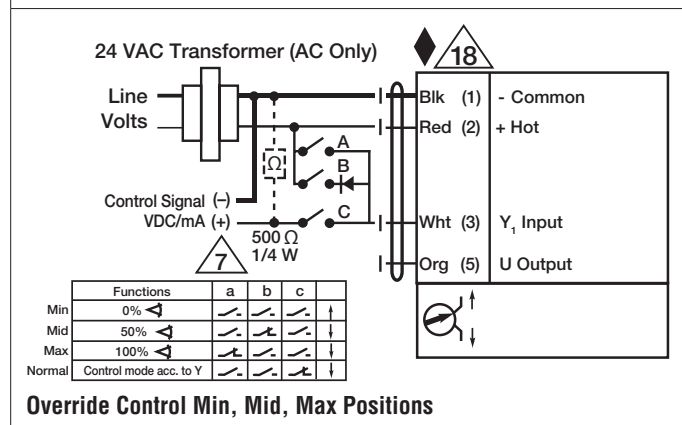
24 VAC Transformer (AC Only)

18

Line
Volts

Ω

A
B
C

Control Signal (–)
VDC/mA (+)

500 Ω
1/4 W

7

Blk (1) - Common
Red (2) + Hot
Wht (3) $Y_1$ Input
Org (5) U Output

| | Functions | a | b | c | |
|---|---|---|---|---|---|
| Min | 0% | | | | |
| Mid | 50% | | | | |
| Max | 100% | | | | |
| Normal | Control mode acc. to Y | | | | |

Override Control Min, Mid, Max Positions